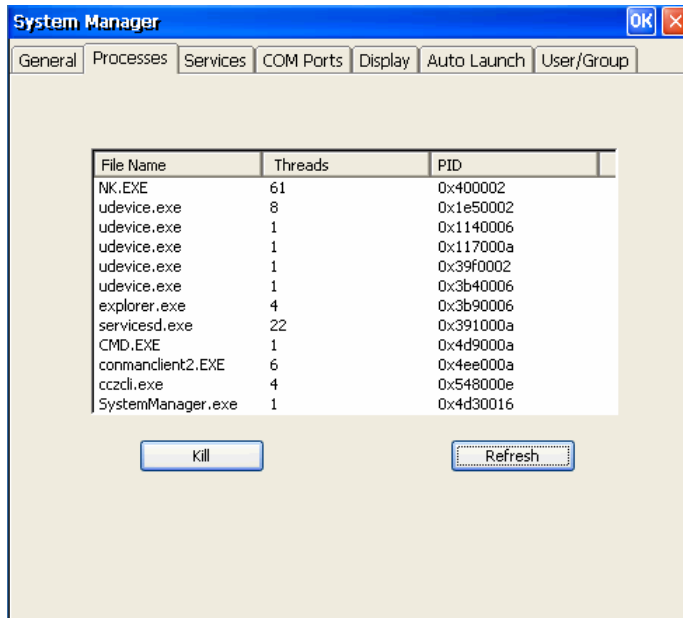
System Manager

OK

General | Processes | Services | COM Ports | Display | Auto Launch | User/Group

| File Name | Threads | PID |
|---|---|---|
| NK.EXE | 61 | 0x400002 |
| udevice.exe | 8 | 0x1e50002 |
| udevice.exe | 1 | 0x1140006 |
| udevice.exe | 1 | 0x117000a |
| udevice.exe | 1 | 0x39f0002 |
| udevice.exe | 1 | 0x3b40006 |
| explorer.exe | 4 | 0x3b90006 |
| servicesd.exe | 22 | 0x391000a |
| CMD.EXE | 1 | 0x4d9000a |
| conmanclient2.EXE | 6 | 0x4ee000a |
| cczcli.exe | 4 | 0x548000e |
| SystemManager.exe | 1 | 0x4d30016 |

Kill

Refresh